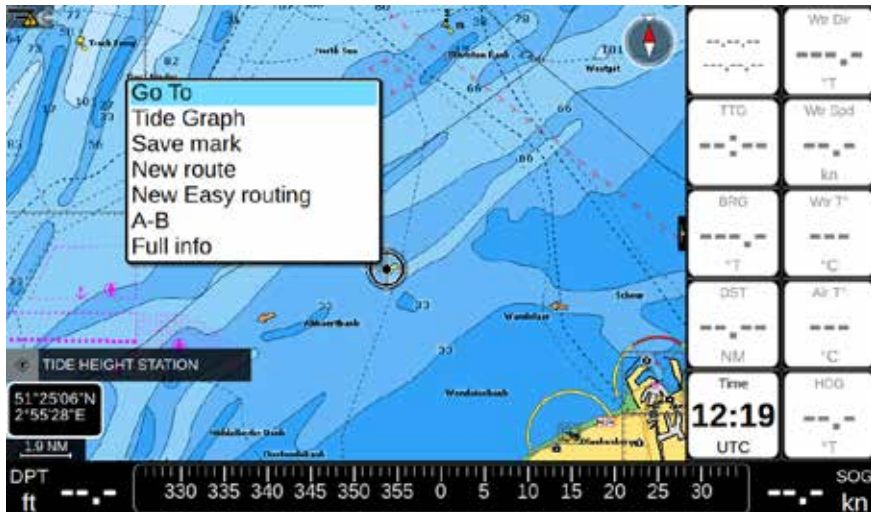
Go To
Tide Graph
Save mark
New route
New Easy routing
A-B
Full info

TIDE HEIGHT STATION

51°25'06"N
2°55'28"E

1.9 NM

Wtr Dir
°T
TTG
Wtr Spd
kn
BRG
Wtr T°
°T
°C
DST
Air T°
NM
°C
Time
12:19
UTC
HDG
°T

DPT
ft
--.-
330 335 340 345 350 355 0 5 10 15 20 25 30
--.-
SOG
kn